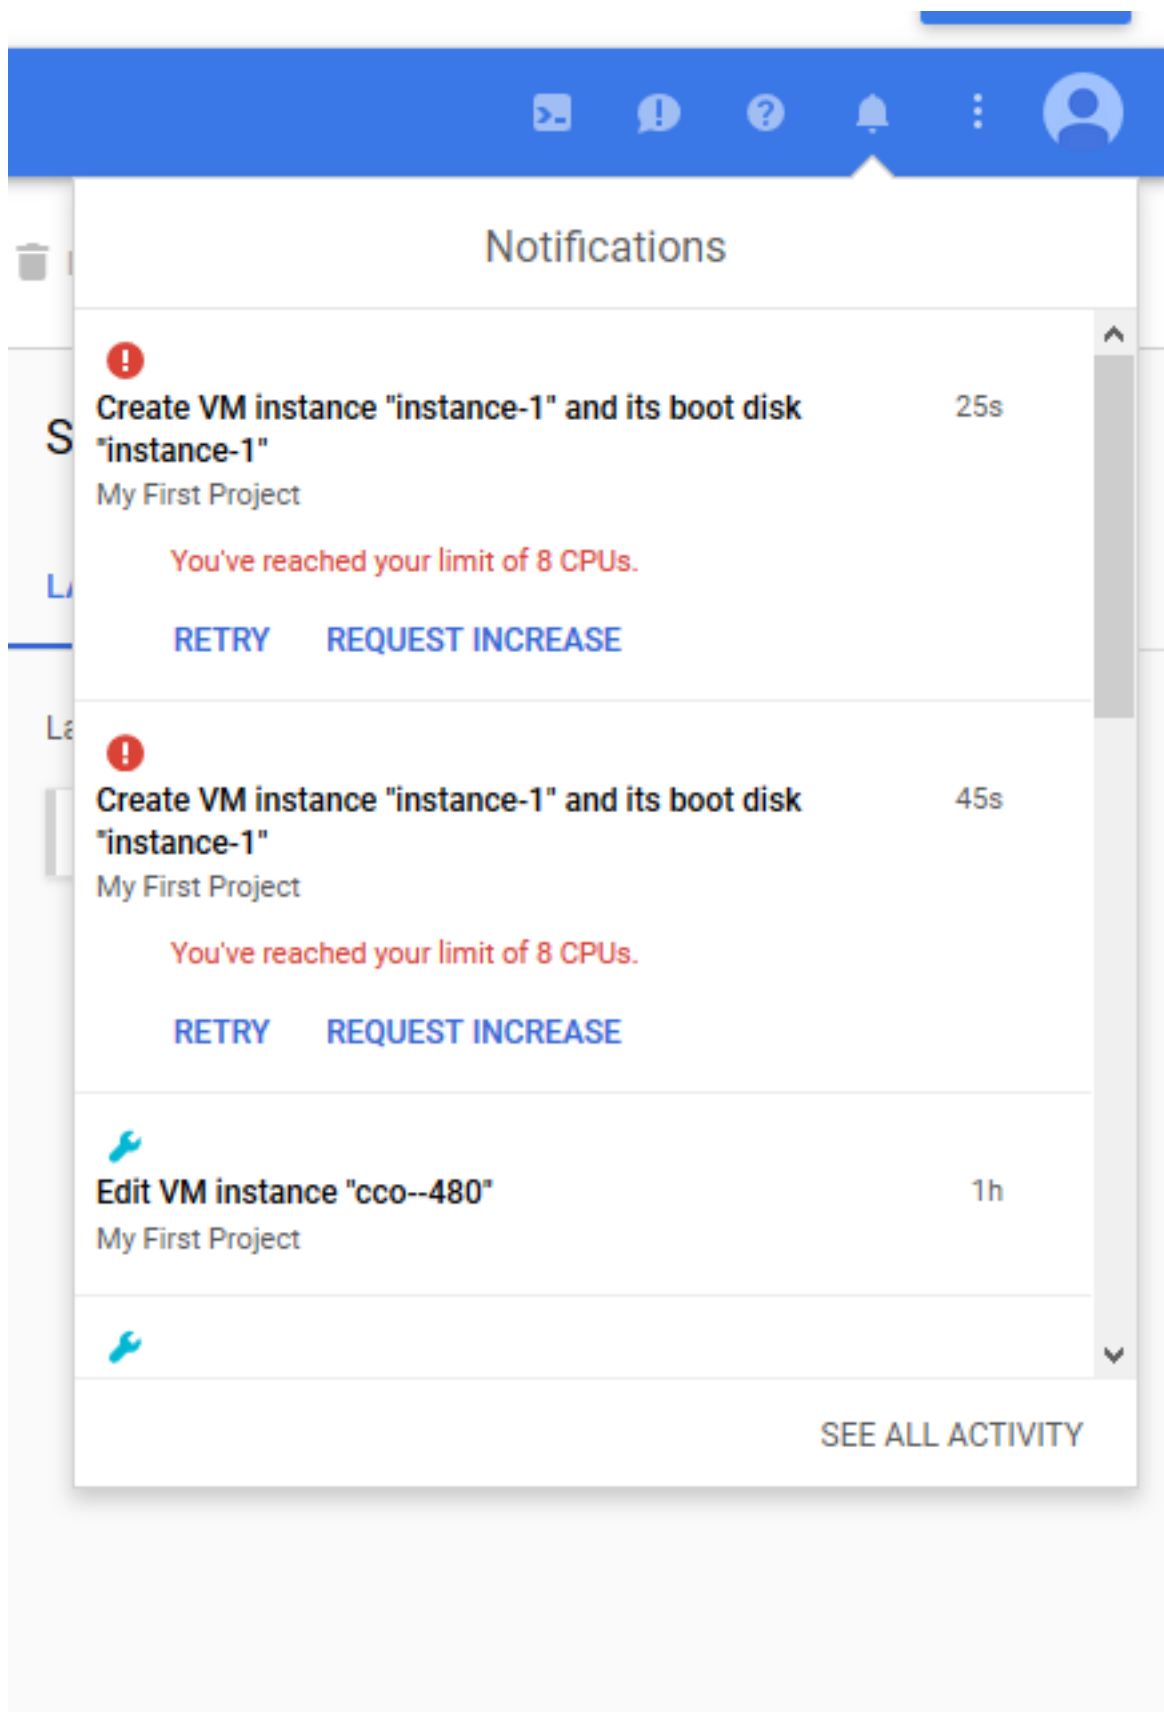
Notifications

Create VM instance "instance-1" and its boot disk "instance-1" 25s
My First Project

You've reached your limit of 8 CPUs.

RETRY REQUEST INCREASE

Create VM instance "instance-1" and its boot disk "instance-1" 45s
My First Project

You've reached your limit of 8 CPUs.

RETRY REQUEST INCREASE

Edit VM instance "cco--480" 1h
My First Project

SEE ALL ACTIVITY